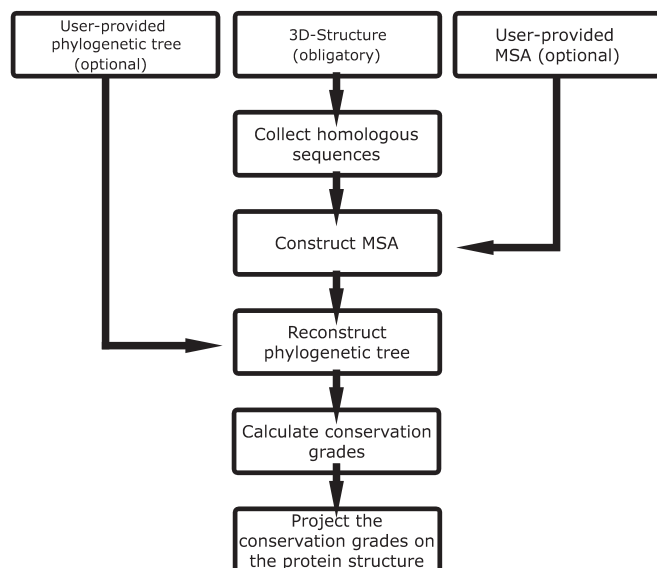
User-provided phylogenetic tree (optional)

3D-Structure (obligatory)

User-provided MSA (optional)

Collect homologous sequences

Construct MSA

Reconstruct phylogenetic tree

Calculate conservation grades

Project the conservation grades on the protein structure